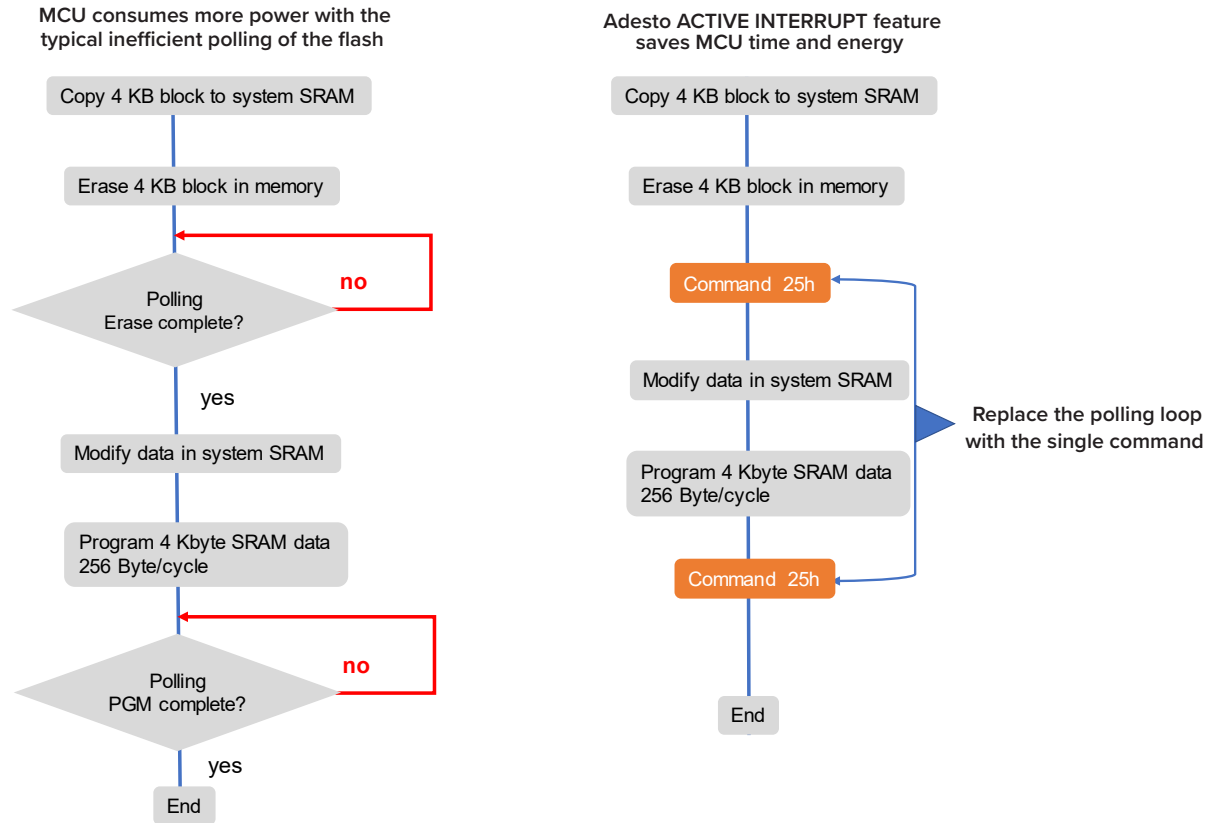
MCU consumes more power with the typical inefficient polling of the flash

Copy 4 KB block to system SRAM

Erase 4 KB block in memory

Polling
Erase complete?

no

yes

Modify data in system SRAM

Program 4 Kbyte SRAM data
256 Byte/cycle

Polling
PGM complete?

no

yes

End

Adesto ACTIVE INTERRUPT feature saves MCU time and energy

Copy 4 KB block to system SRAM

Erase 4 KB block in memory

Command 25h

Modify data in system SRAM

Program 4 Kbyte SRAM data
256 Byte/cycle

Command 25h

End

Replace the polling loop with the single command